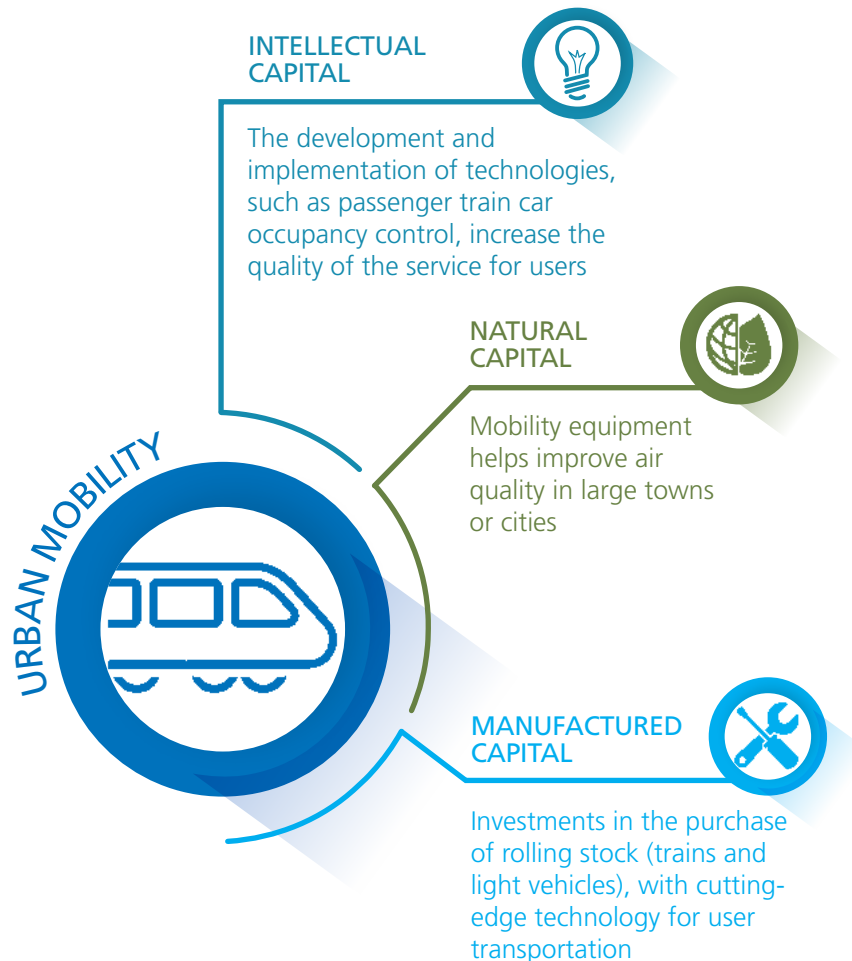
INTELLECTUAL CAPITAL

The development and implementation of technologies, such as passenger train car occupancy control, increase the quality of the service for users

NATURAL CAPITAL

Mobility equipment helps improve air quality in large towns or cities

URBAN MOBILITY

MANUFACTURED CAPITAL

Investments in the purchase of rolling stock (trains and light vehicles), with cutting-edge technology for user transportation